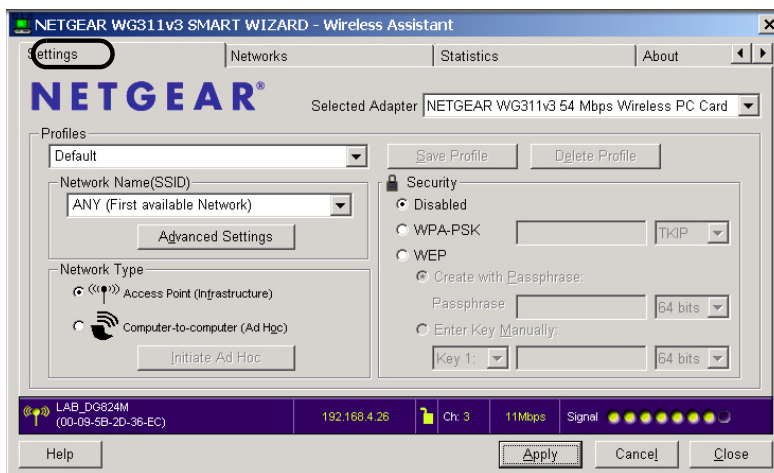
NETGEAR WG311v3 SMART WIZARD - Wireless Assistant

Settings | Networks | Statistics | About

NETGEAR®

Selected Adapter NETGEAR WG311v3 54 Mbps Wireless PC Card

Profiles
Default
Save Profile
Delete Profile

Network Name(SSID)
ANY (First available Network)
Advanced Settings

Security
Disabled
WPA-PSK
TKIP
WEP
Create with Passphrase:
Passphrase
64 bits
Enter Key Manually:
Key 1:
64 bits

Network Type
Access Point (Infrastructure)
Computer-to-computer (Ad Hoc)
Initiate Ad Hoc

LAB_DG824M
(00-09-5B-2D-36-EC)
192.168.4.26
Ch: 3
11Mbps
Signal

Help
Apply
Cancel
Close